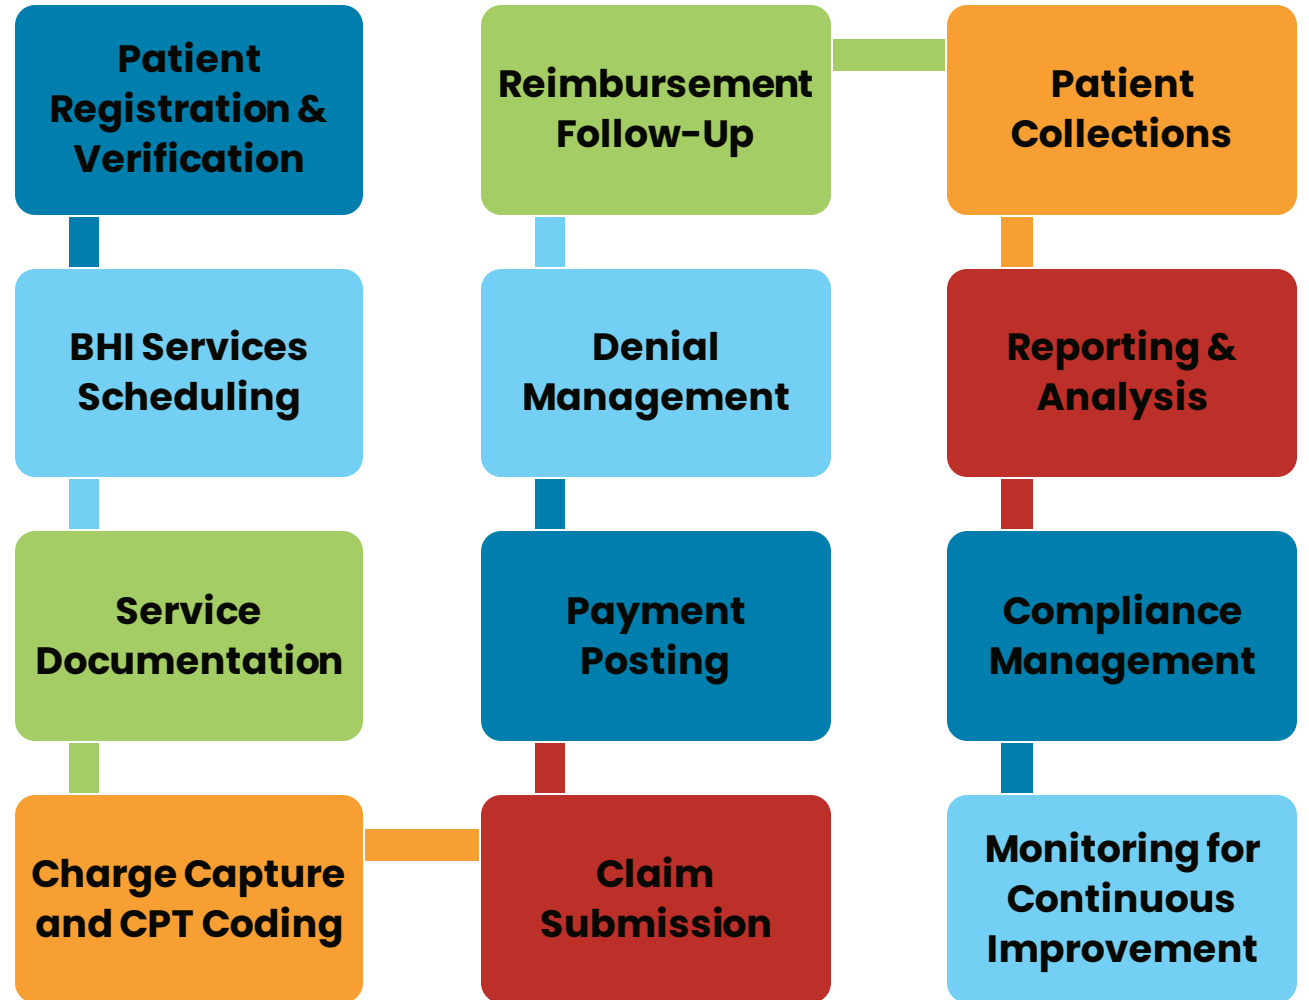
Patient Registration & Verification

BHI Services Scheduling

Service Documentation

Charge Capture and CPT Coding

Claim Submission

Payment Posting

Denial Management

Reimbursement Follow-Up

Patient Collections

Reporting & Analysis

Compliance Management

Monitoring for Continuous Improvement